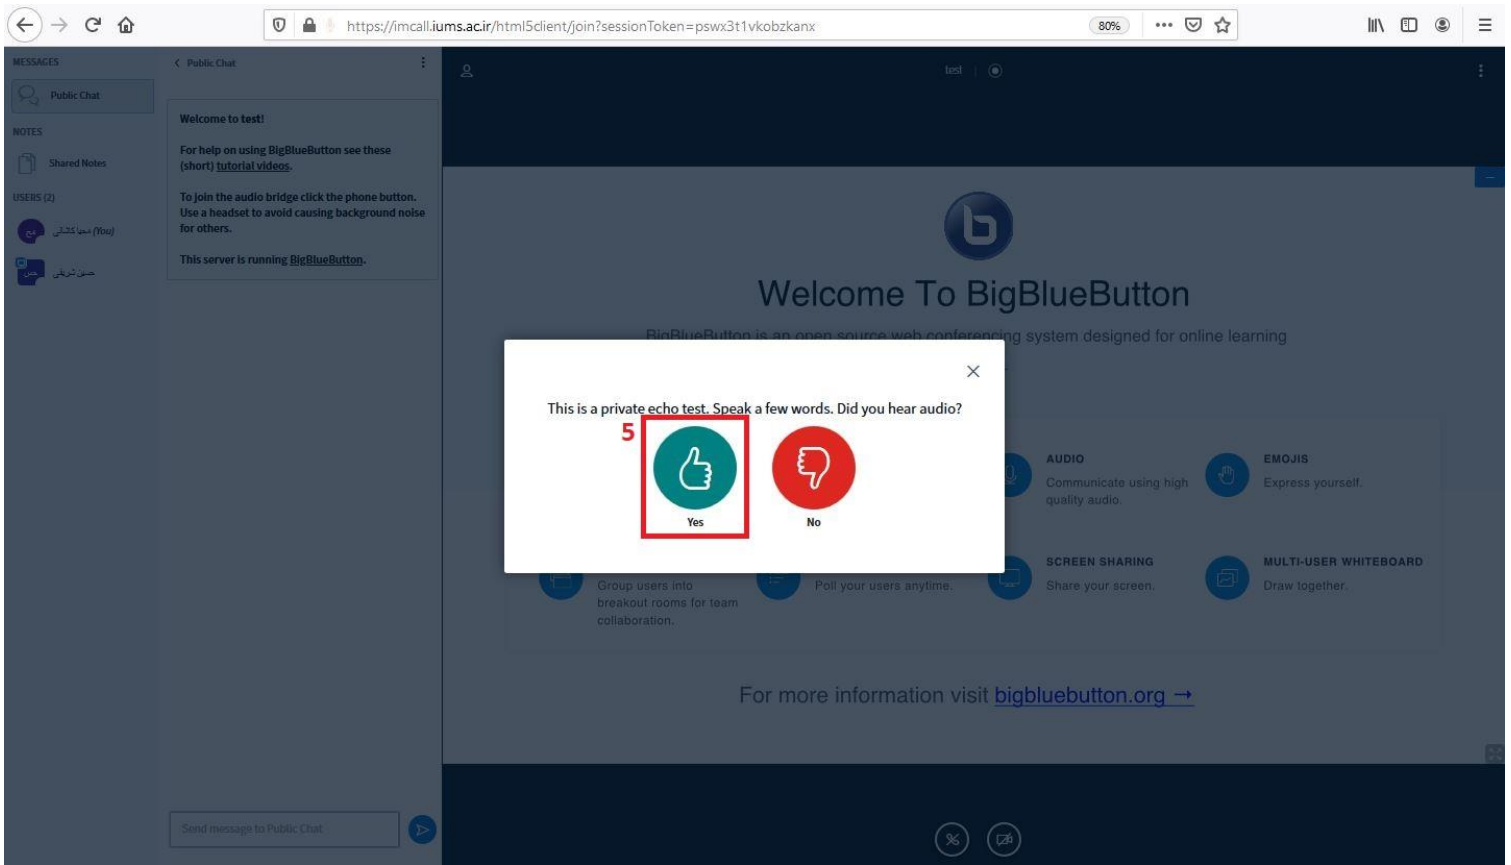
https://imcall.iums.ac.ir/html5client/join?sessionToken=pswx3t1vkobzkanx

80%

MESSAGES

Public Chat

NOTES

Shared Notes

USERS (2)

(You) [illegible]

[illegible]

Public Chat

Welcome to test!

For help on using BigBlueButton see these (short) tutorial videos.

To join the audio bridge click the phone button. Use a headset to avoid causing background noise for others.

This server is running BigBlueButton.

Send message to Public Chat

test

Welcome To BigBlueButton

BigBlueButton is an open source web conferencing system designed for online learning

This is a private echo test. Speak a few words. Did you hear audio?

5

Yes

No

AUDIO
Communicate using high quality audio.

EMOJIS
Express yourself.

Group users into breakout rooms for team collaboration.

Poll your users anytime.

SCREEN SHARING
Share your screen.

MULTI-USER WHITEBOARD
Draw together.

For more information visit bigbluebutton.org →